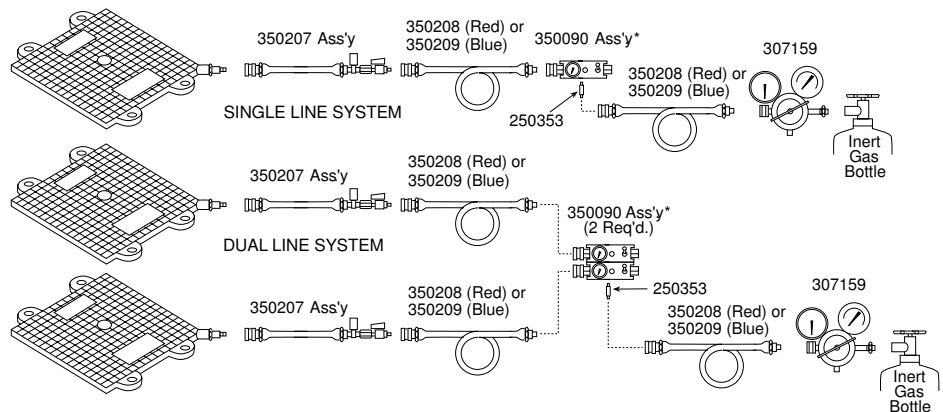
350207 Ass'y

350208 (Red) or
350209 (Blue)

350090 Ass'y*

307159

350208 (Red) or
350209 (Blue)

250353

SINGLE LINE SYSTEM

Inert
Gas
Bottle

350207 Ass'y

350208 (Red) or
350209 (Blue)

350090 Ass'y*
(2 Req'd.)

DUAL LINE SYSTEM

350207 Ass'y

350208 (Red) or
350209 (Blue)

250353

307159

350208 (Red) or
350209 (Blue)

Inert
Gas
Bottle